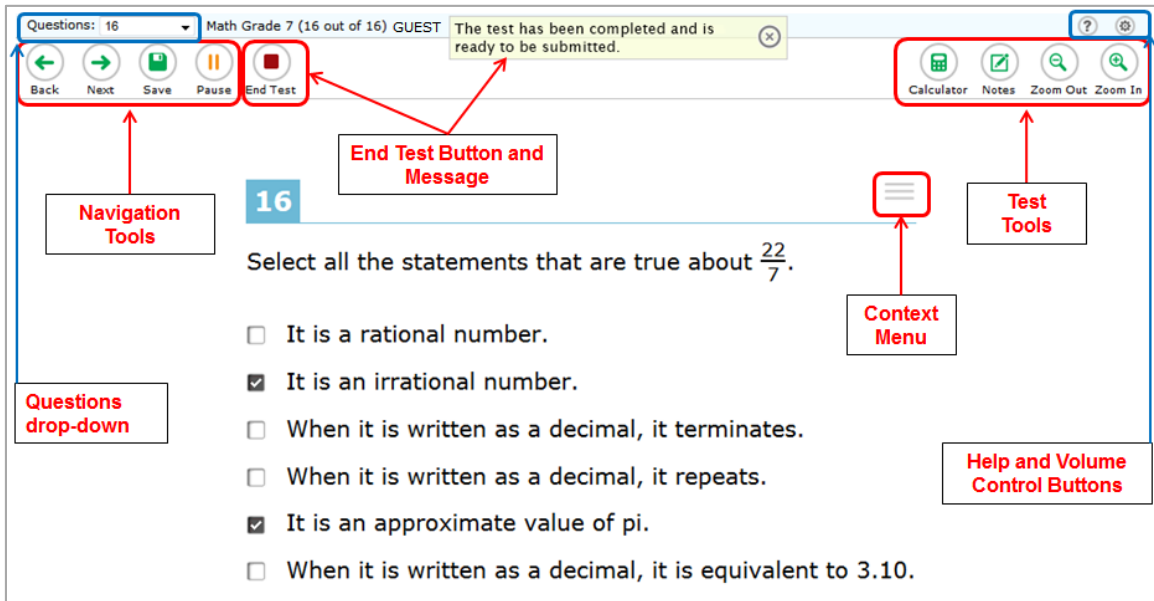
Questions: 16

Math Grade 7 (16 out of 16) GUEST

The test has been completed and is ready to be submitted.

Back Next Save Pause End Test

Calculator Notes Zoom Out Zoom In

End Test Button and Message

Navigation Tools

Test Tools

16

Select all the statements that are true about $\frac{22}{7}$.

Context Menu

☐ It is a rational number.

☑ It is an irrational number.

☐ When it is written as a decimal, it terminates.

☐ When it is written as a decimal, it repeats.

☑ It is an approximate value of pi.

☐ When it is written as a decimal, it is equivalent to 3.10.

Questions drop-down

Help and Volume Control Buttons